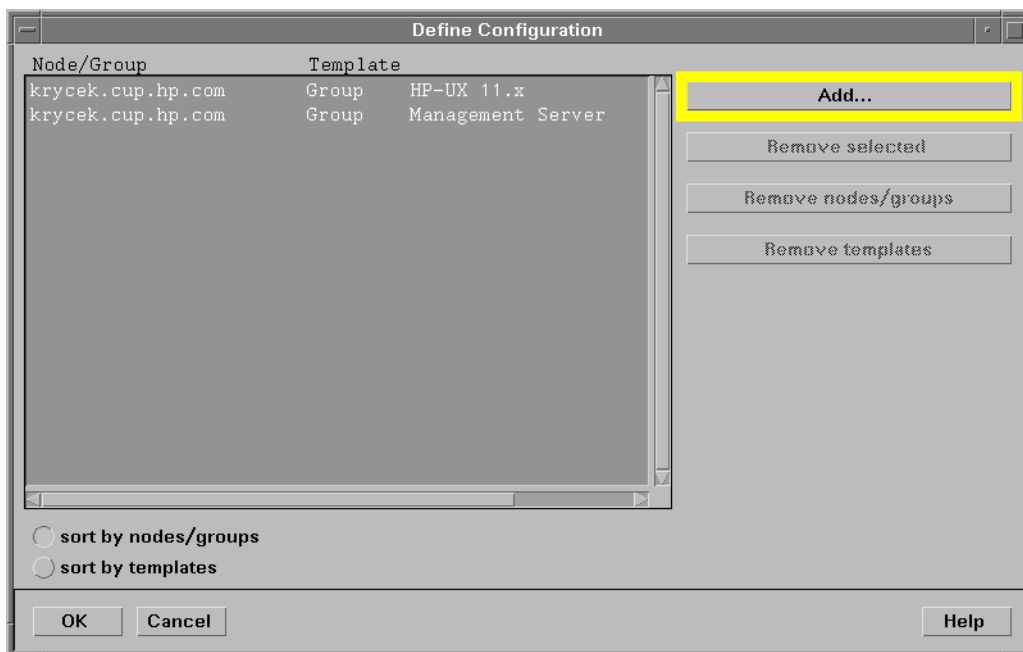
Define Configuration

| Node/Group | Template | |
|---|---|---|
| krycek.cup.hp.com | Group | HP-UX 11.x |
| krycek.cup.hp.com | Group | Management Server |

Add...

Remove selected

Remove nodes/groups

Remove templates

sort by nodes/groups

sort by templates

OK

Cancel

Help